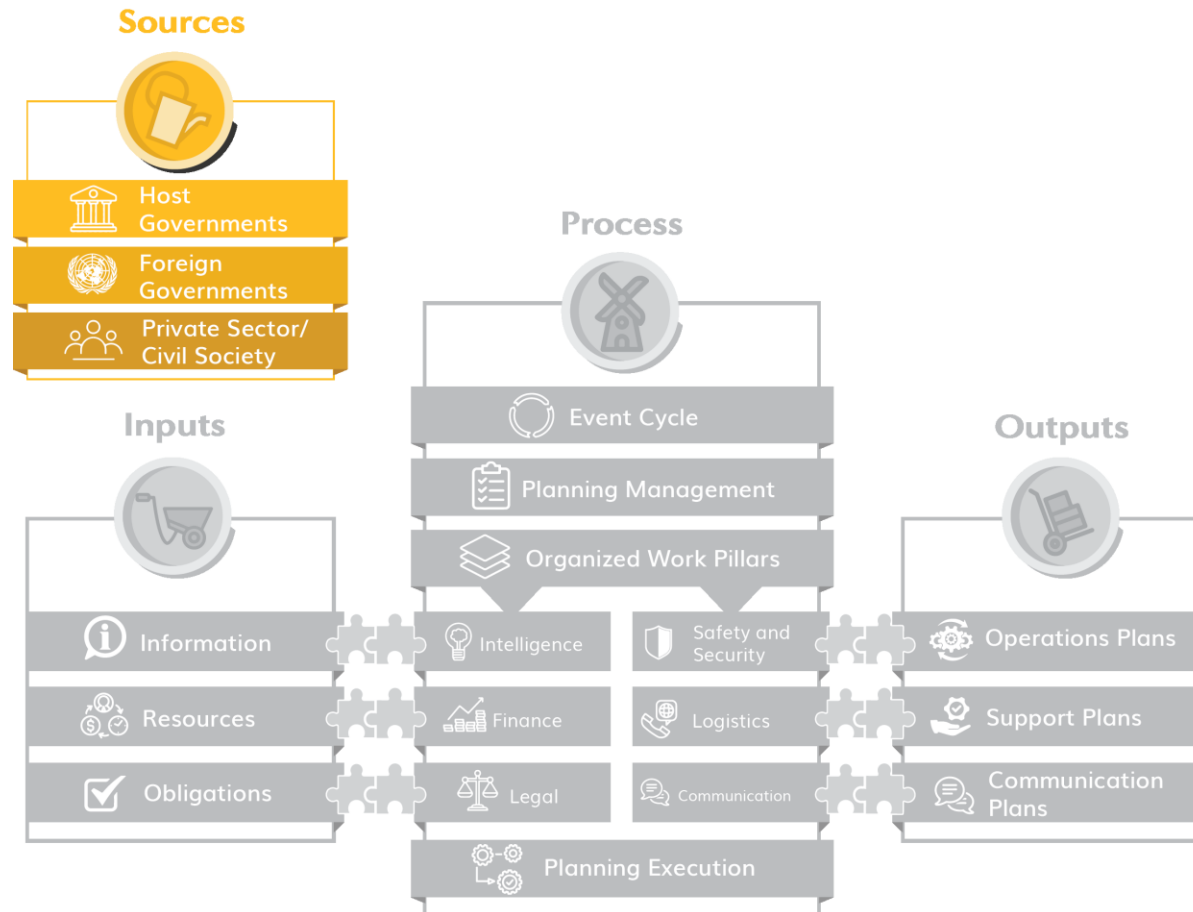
Sources

Host Governments

Foreign Governments

Private Sector/ Civil Society

Process

Event Cycle

Planning Management

Organized Work Pillars

Inputs

Information

Resources

Obligations

Intelligence

Safety and Security

Finance

Logistics

Legal

Communication

Planning Execution

Outputs

Operations Plans

Support Plans

Communication Plans